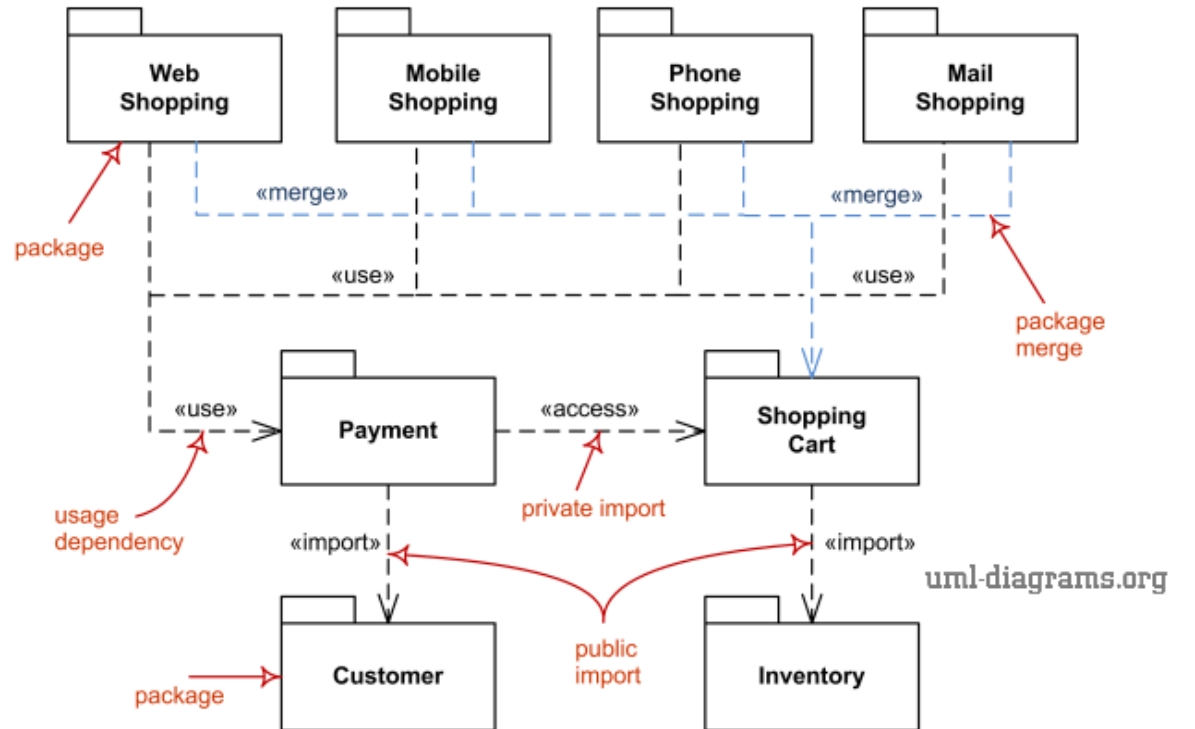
Web Shopping

Mobile Shopping

Phone Shopping

Mail Shopping

«merge»

«merge»

package

«use»

«use»

package merge

«use»

Payment

«access»

Shopping Cart

usage dependency

private import

«import»

«import»

uml-diagrams.org

public import

package

Customer

Inventory